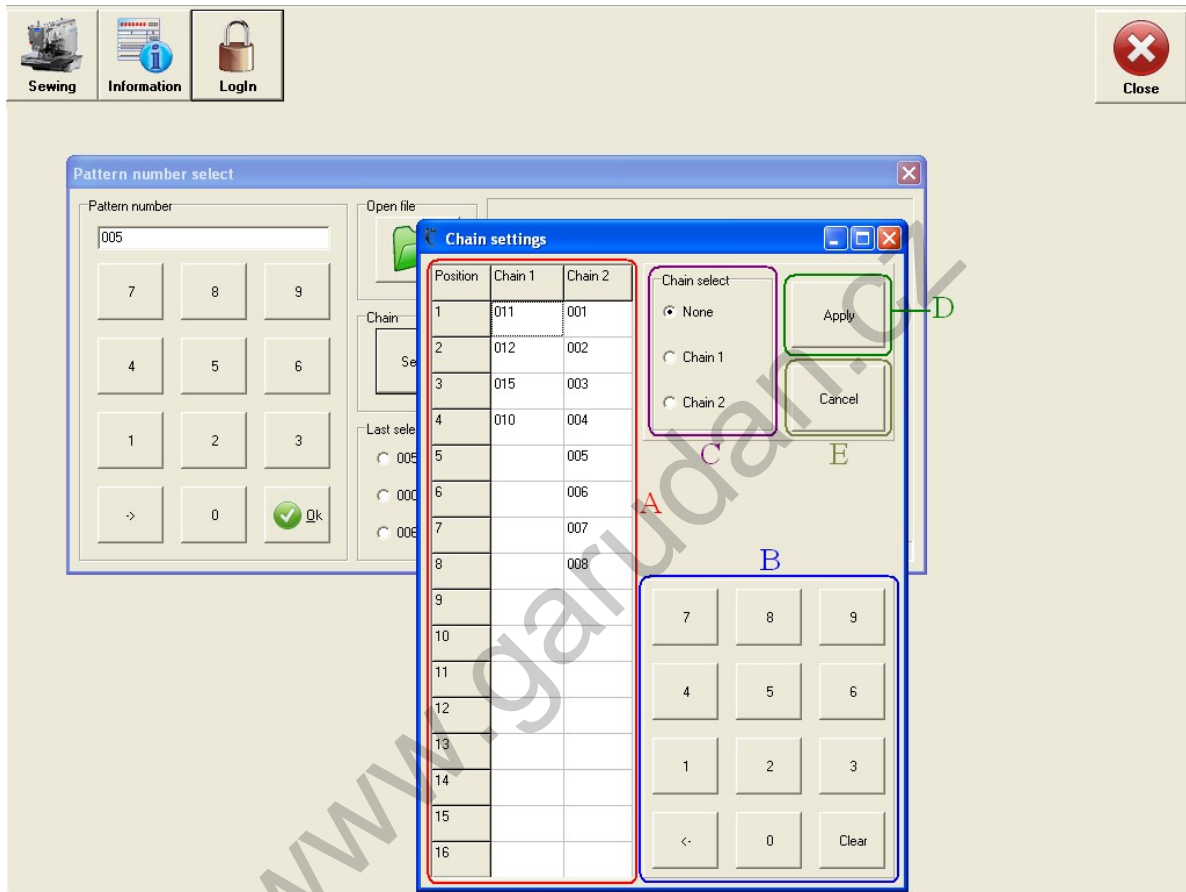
Sewing
Information
LogIn
Close

Pattern number select
Pattern number
005
7 8 9
4 5 6
1 2 3
-> 0 Ok
Open file
Chain
Se
Last sele
005
000
006

Chain settings

| Position | Chain 1 | Chain 2 |
|---|---|---|
| 1 | 011 | 001 |
| 2 | 012 | 002 |
| 3 | 015 | 003 |
| 4 | 010 | 004 |
| 5 | | 005 |
| 6 | | 006 |
| 7 | | 007 |
| 8 | | 008 |
| 9 | | |
| 10 | | |
| 11 | | |
| 12 | | |
| 13 | | |
| 14 | | |
| 15 | | |
| 16 | | |

A

Chain select
None
Chain 1
Chain 2
C

Apply
D
Cancel
E

B
7 8 9
4 5 6
1 2 3
<- 0 Clear

www.garudan.cz